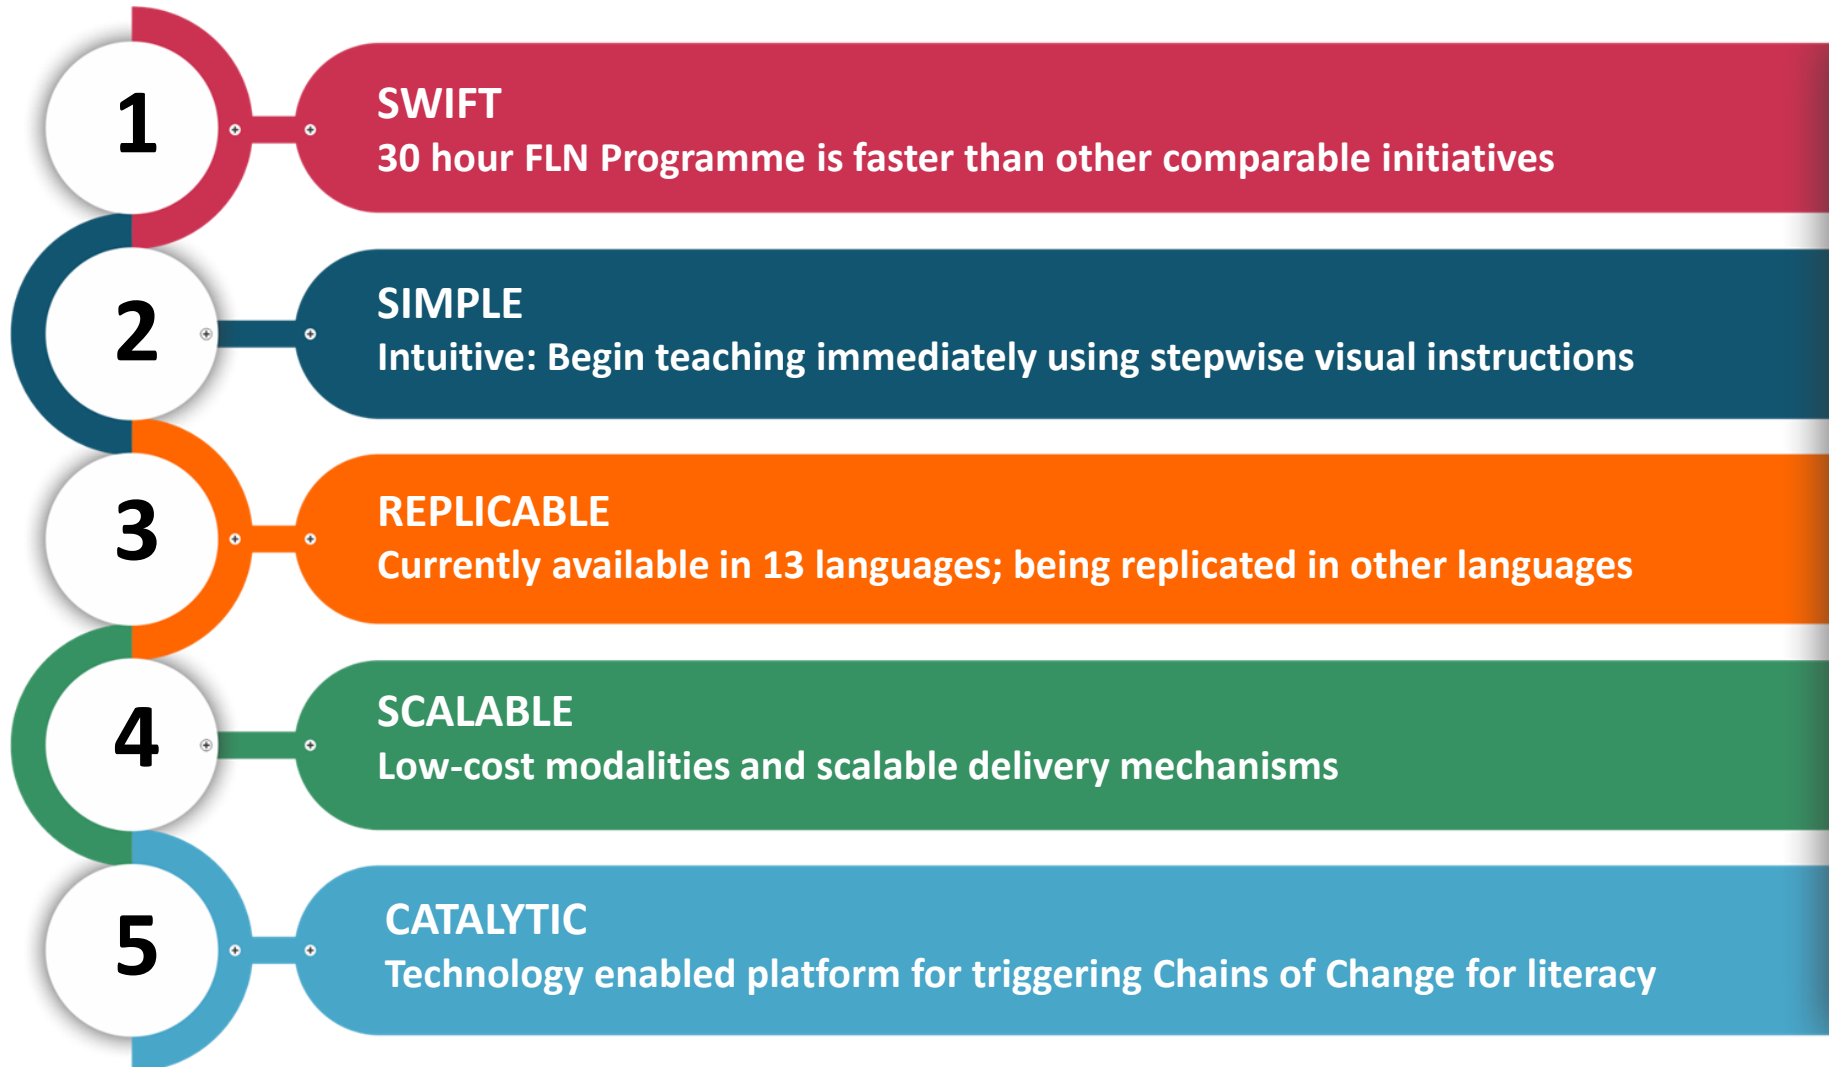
1

SWIFT
30 hour FLN Programme is faster than other comparable initiatives

2

SIMPLE
Intuitive: Begin teaching immediately using stepwise visual instructions

3

REPLICABLE
Currently available in 13 languages; being replicated in other languages

4

SCALABLE
Low-cost modalities and scalable delivery mechanisms

5

CATALYTIC
Technology enabled platform for triggering Chains of Change for literacy